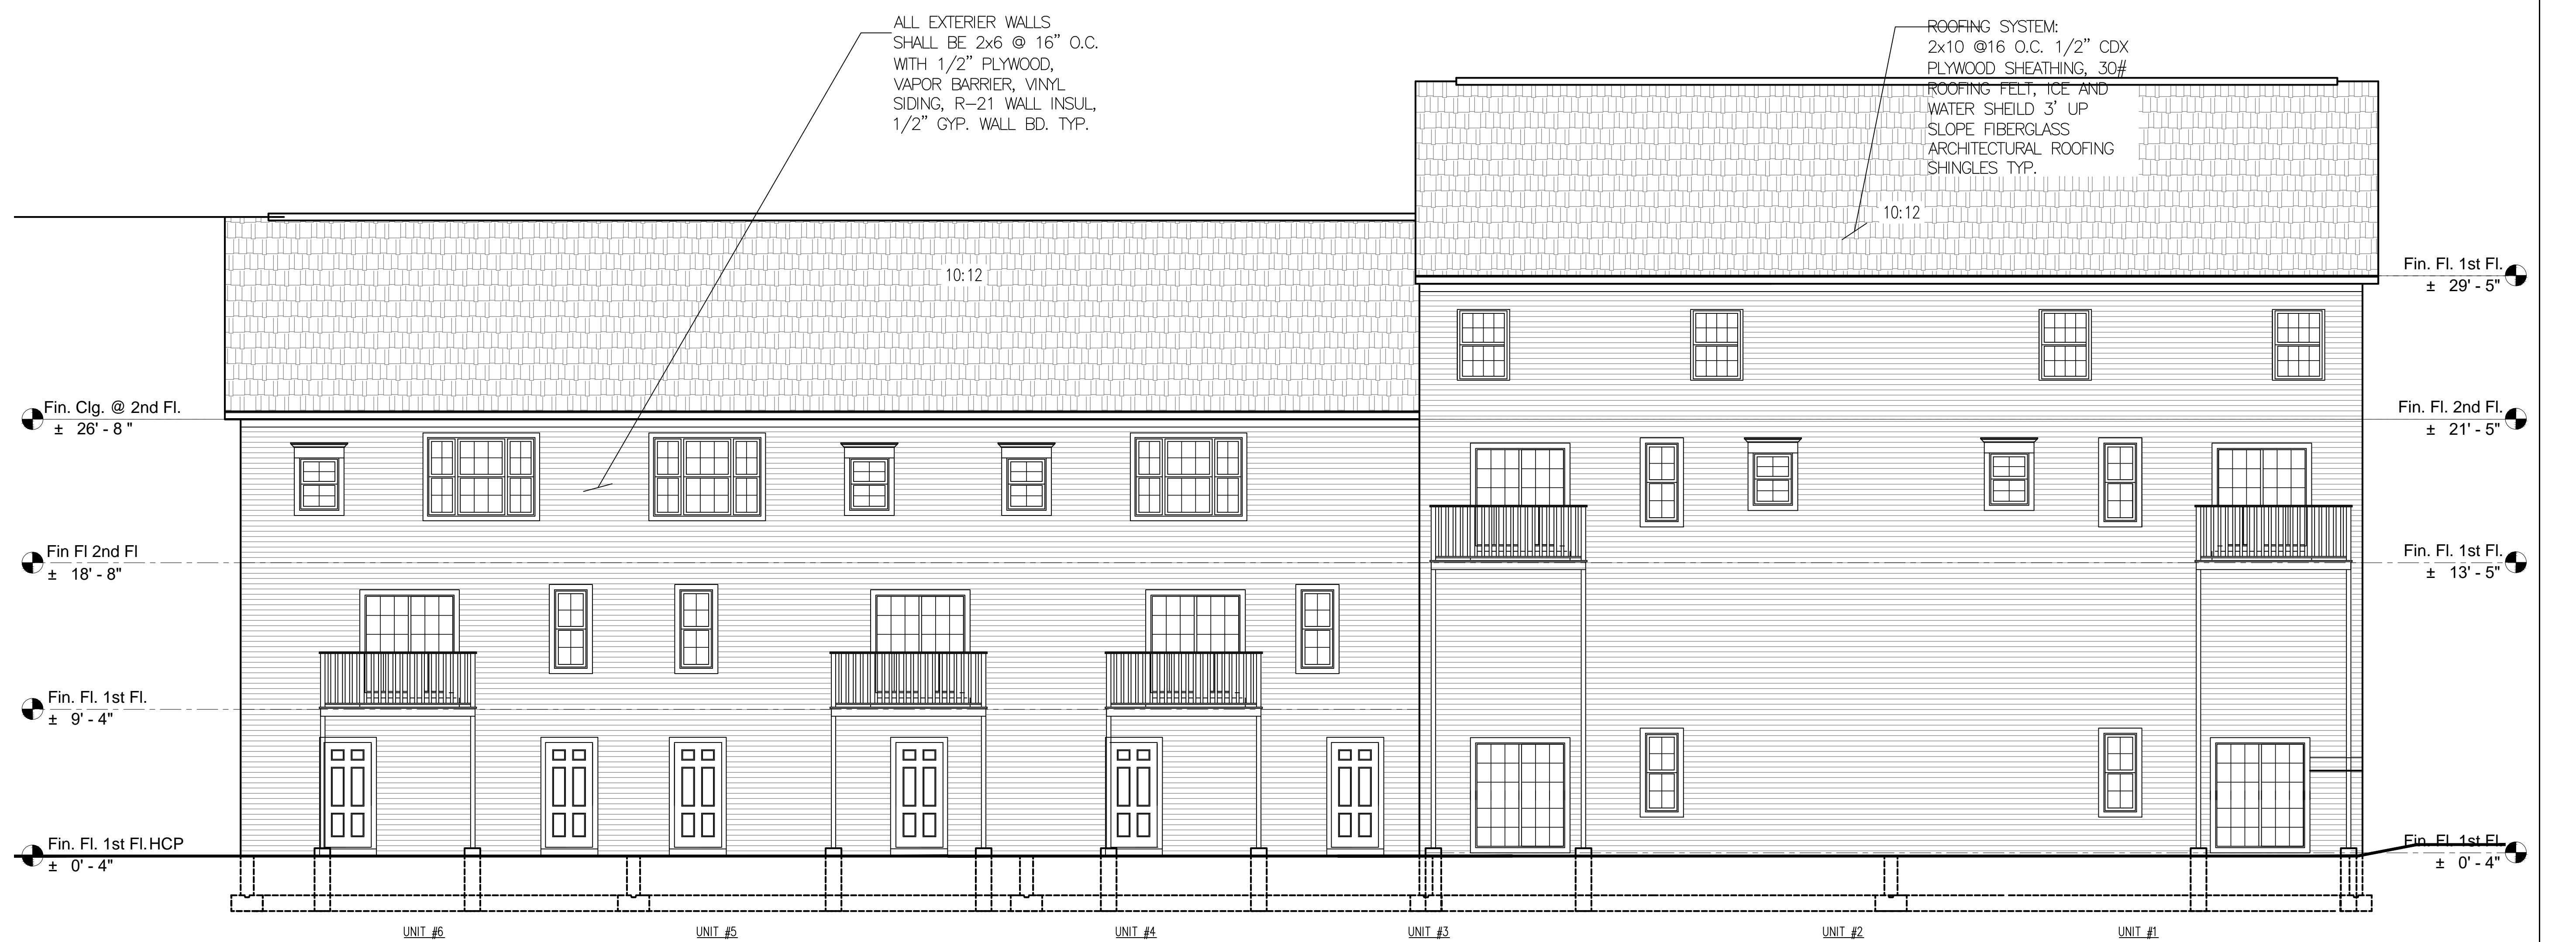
ALL EXTERIER WALLS SHALL BE 2x6 @ 16" O.C. WITH 1/2" PLYWOOD, VAPOR BARRIER, VINYL SIDING, R-21 WALL INSUL, 1/2" GYP. WALL BD. TYP.

ROOFING SYSTEM: 2x10 @16 O.C. 1/2" CDX PLYWOOD SHEATHING, 30# ROOFING FELT, ICE AND WATER SHEILD 3' UP SLOPE FIBERGLASS ARCHITECTURAL ROOFING SHINGLES TYP.

10:12

10:12

Fin. Fl. 1st Fl.
± 29' - 5"

Fin. Clg. @ 2nd Fl.
± 26' - 8"

Fin. Fl. 2nd Fl.
± 21' - 5"

Fin Fl 2nd Fl
± 18' - 8"

Fin. Fl. 1st Fl.
± 13' - 5"

Fin. Fl. 1st Fl.
± 9' - 4"

Fin. Fl. 1st Fl.HCP
± 0' - 4"

Fin. Fl. 1st Fl.
± 0' - 4"

UNIT #6 UNIT #5 UNIT #4 UNIT #3 UNIT #2 UNIT #1